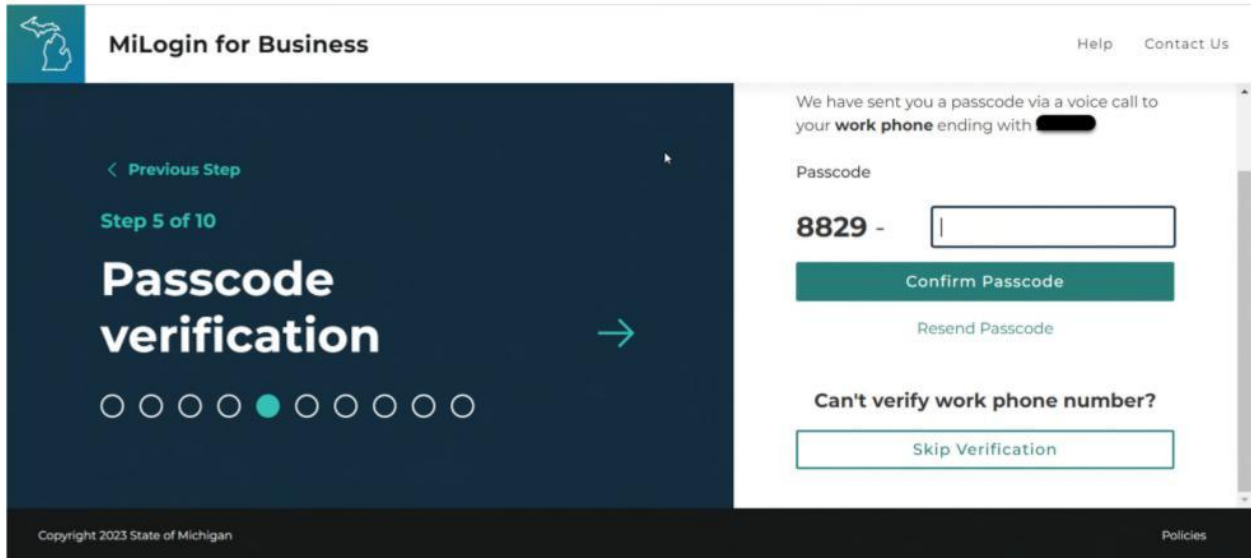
MiLogin for Business

Help Contact Us

< Previous Step

Step 5 of 10

Passcode verification

We have sent you a passcode via a voice call to your **work phone** ending with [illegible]

Passcode

8829 -

Confirm Passcode

Resend Passcode

Can't verify work phone number?

Skip Verification

Copyright 2023 State of Michigan

Policies